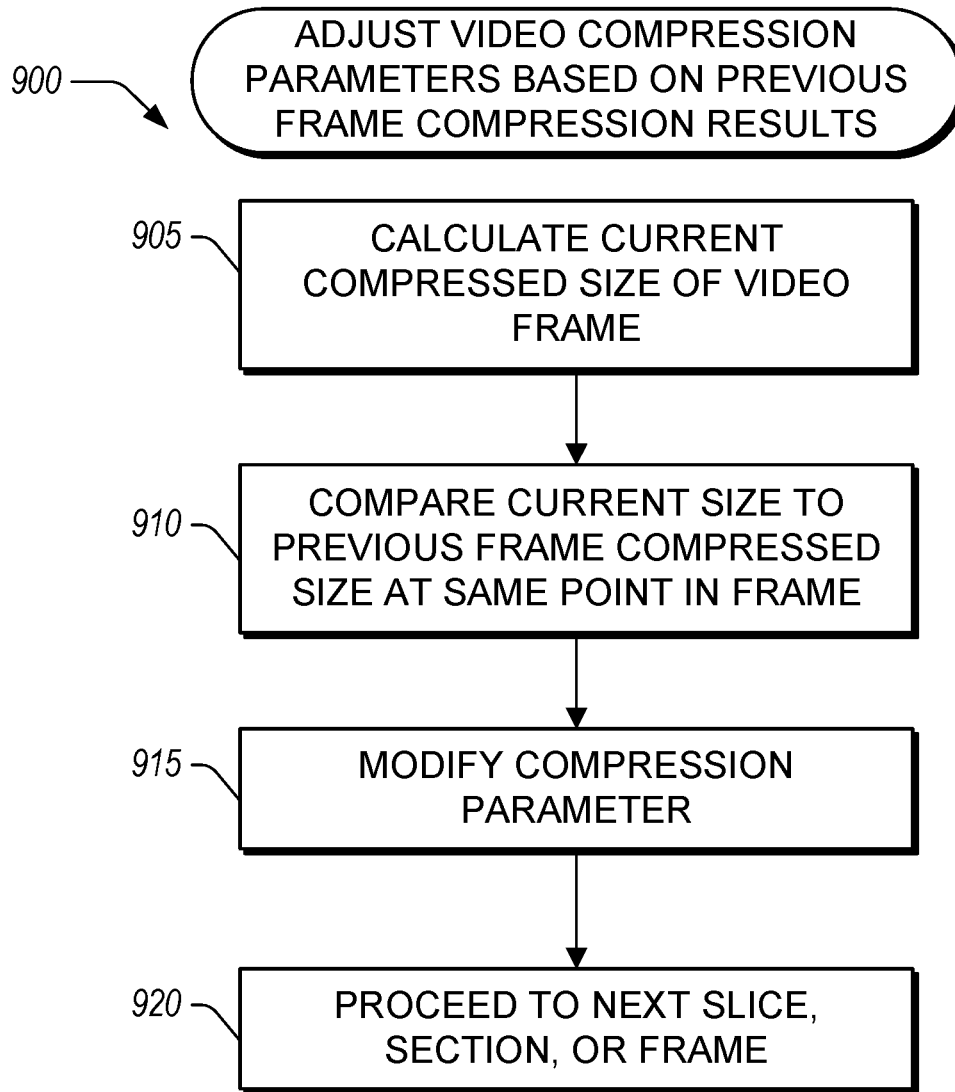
900

ADJUST VIDEO COMPRESSION PARAMETERS BASED ON PREVIOUS FRAME COMPRESSION RESULTS

905

CALCULATE CURRENT COMPRESSED SIZE OF VIDEO FRAME

910

COMPARE CURRENT SIZE TO PREVIOUS FRAME COMPRESSED SIZE AT SAME POINT IN FRAME

915

MODIFY COMPRESSION PARAMETER

920

PROCEED TO NEXT SLICE, SECTION, OR FRAME